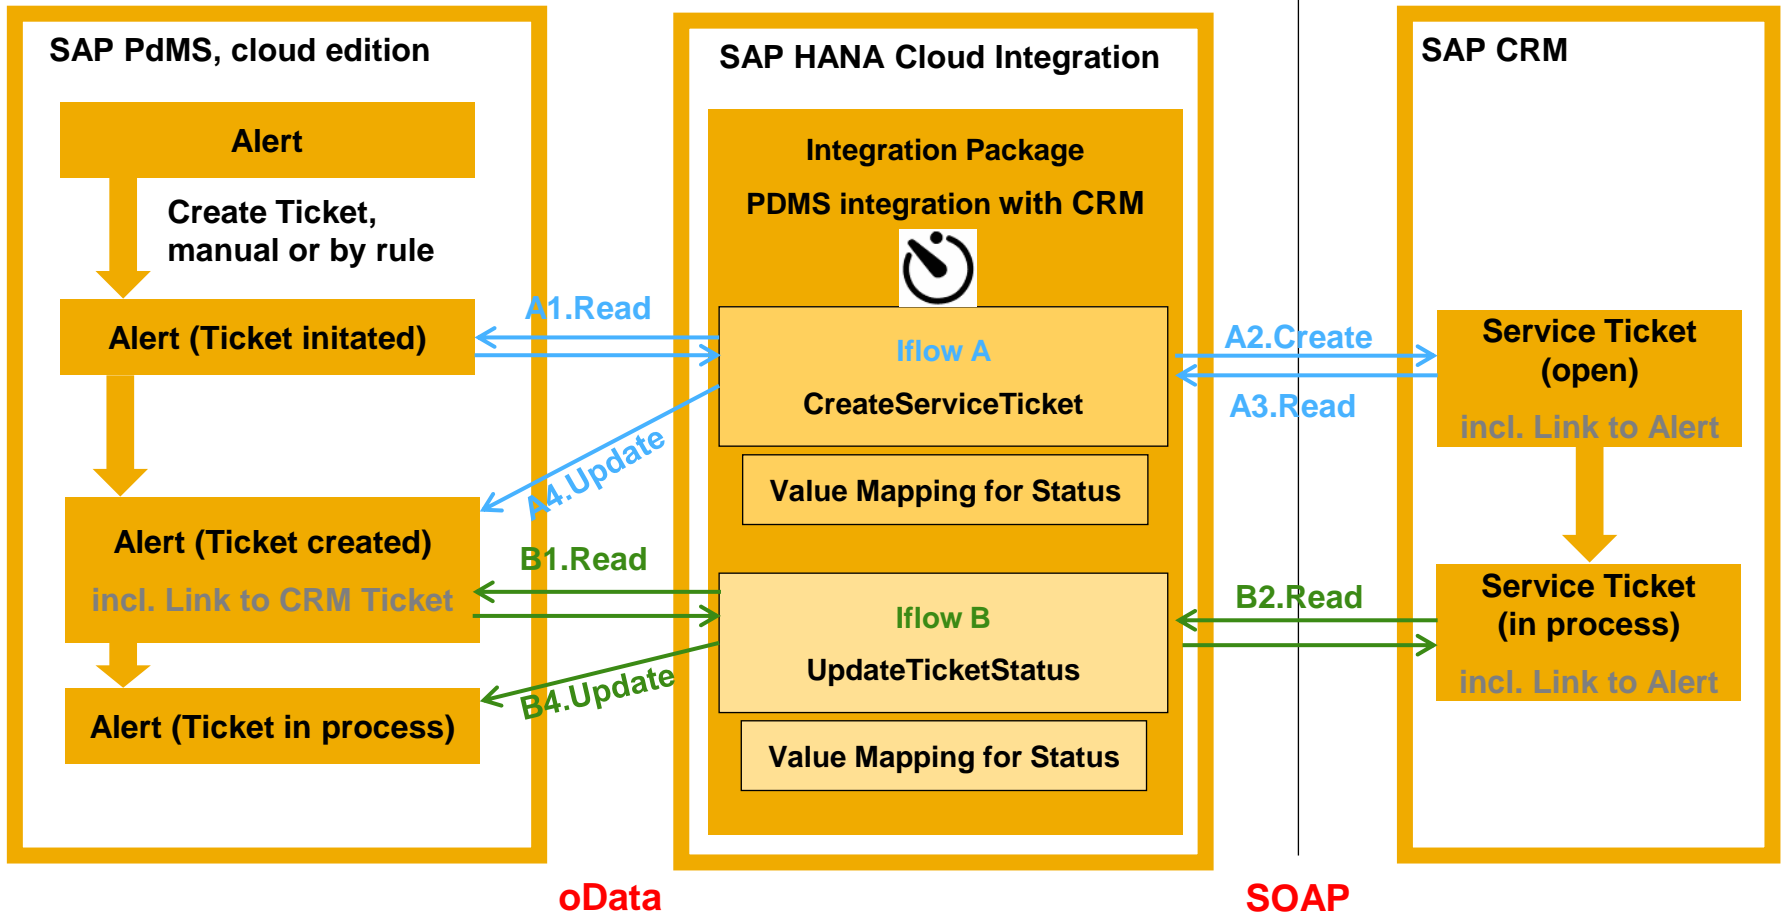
SAP PdMS, cloud edition

Alert

Create Ticket, manual or by rule

Alert (Ticket initated)

Alert (Ticket created)

incl. Link to CRM Ticket

Alert (Ticket in process)

SAP HANA Cloud Integration

Integration Package

PDMS integration with CRM

Iflow A

CreateServiceTicket

Value Mapping for Status

Iflow B

UpdateTicketStatus

Value Mapping for Status

SAP CRM

Service Ticket (open)

incl. Link to Alert

Service Ticket (in process)

incl. Link to Alert

A1.Read

A4.Update

B1.Read

B4.Update

A2.Create

A3.Read

B2.Read

oData

SOAP